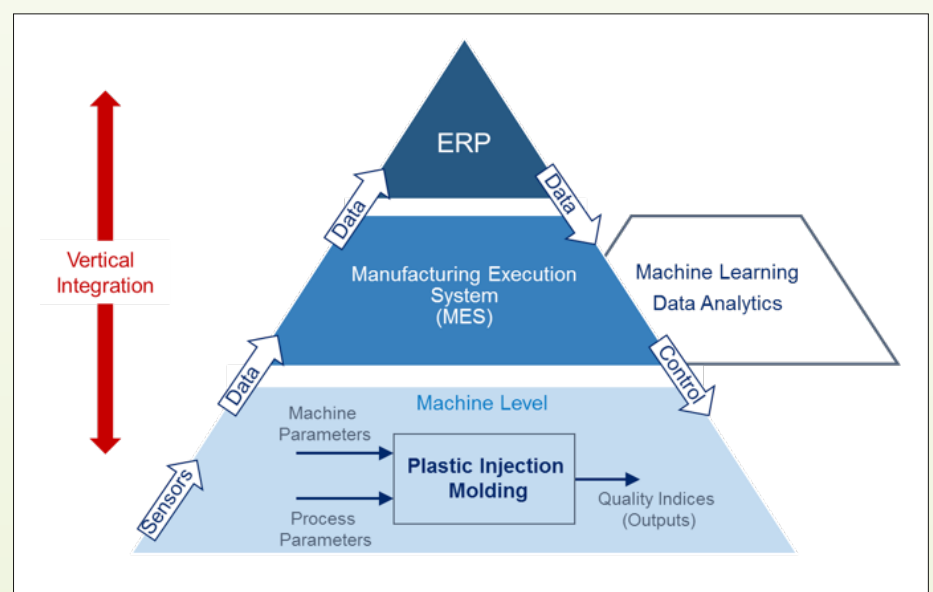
Vertical Integration

ERP

Data

Data

Manufacturing Execution System (MES)

Machine Learning Data Analytics

Data

Control

Machine Level

Sensors

Machine Parameters

Plastic Injection Molding

Process Parameters

Quality Indices (Outputs)